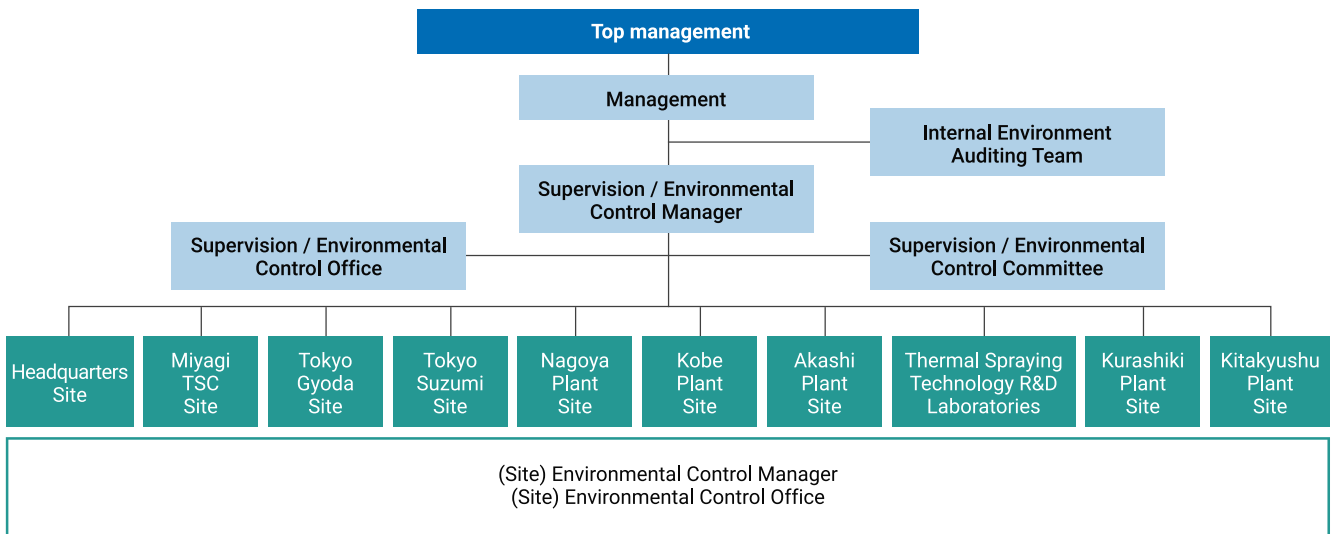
Top management

Management

Internal Environment Auditing Team

Supervision / Environmental Control Manager

Supervision / Environmental Control Office

Supervision / Environmental Control Committee

Headquarters Site

Miyagi TSC Site

Tokyo Gyoda Site

Tokyo Suzumi Site

Nagoya Plant Site

Kobe Plant Site

Akashi Plant Site

Thermal Spraying Technology R&D Laboratories

Kurashiki Plant Site

Kitakyushu Plant Site

(Site) Environmental Control Manager
(Site) Environmental Control Office